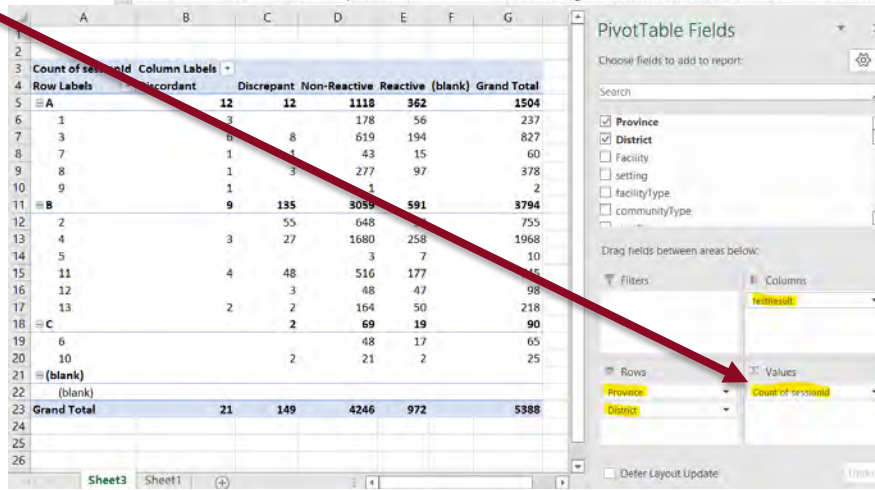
| | A | B | C | D | E | F | G |
|---|---|---|---|---|---|---|---|
| 1 | | | | | | | |
| 2 | | | | | | | |
| 3 | Count of sessionId | Column Labels | | | | | |
| 4 | Row Labels | Discordant | Discrepant | Non-Reactive | Reactive | (blank) | Grand Total |
| 5 | ⊟A | 12 | 12 | 1118 | 362 | | 1504 |
| 6 | 1 | 3 | | 178 | 56 | | 237 |
| 7 | 3 | 6 | 8 | 619 | 194 | | 827 |
| 8 | 7 | 1 | 1 | 43 | 15 | | 60 |
| 9 | 8 | 1 | 3 | 277 | 97 | | 378 |
| 10 | 9 | 1 | | 1 | | | 2 |
| 11 | ⊟B | 9 | 135 | 3059 | 591 | | 3794 |
| 12 | 2 | | 55 | 648 | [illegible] | | 755 |
| 13 | 4 | 3 | 27 | 1680 | 258 | | 1968 |
| 14 | 5 | | | 3 | 7 | | 10 |
| 15 | 11 | 4 | 48 | 516 | 177 | | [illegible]45 |
| 16 | 12 | | 3 | 48 | 47 | | 98 |
| 17 | 13 | 2 | 2 | 164 | 50 | | 218 |
| 18 | ⊟C | | 2 | 69 | 19 | | 90 |
| 19 | 6 | | | 48 | 17 | | 65 |
| 20 | 10 | | 2 | 21 | 2 | | 25 |
| 21 | ⊟(blank) | | | | | | |
| 22 | (blank) | | | | | | |
| 23 | Grand Total | 21 | 149 | 4246 | 972 | | 5388 |
| 24 | | | | | | | |
| 25 | | | | | | | |
| 26 | | | | | | | |

Sheet3 Sheet1

PivotTable Fields
Choose fields to add to report:
Search
Province
District
Facility
setting
facilityType
communityType
Drag fields between areas below:
Filters
Columns
testResult
Rows
Province
District
Values
Count of sessionId
Defer Layout Update
Update